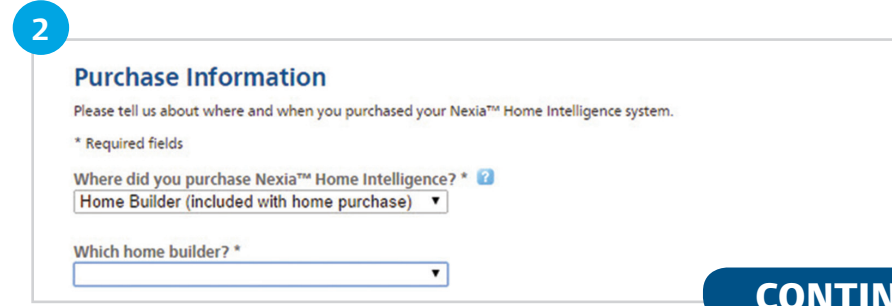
2

Purchase Information

Please tell us about where and when you purchased your Nexia™ Home Intelligence system.

* Required fields

Where did you purchase Nexia™ Home Intelligence? * ?

Home Builder (included with home purchase) ▼

Which home builder? *

▼

CONTIN